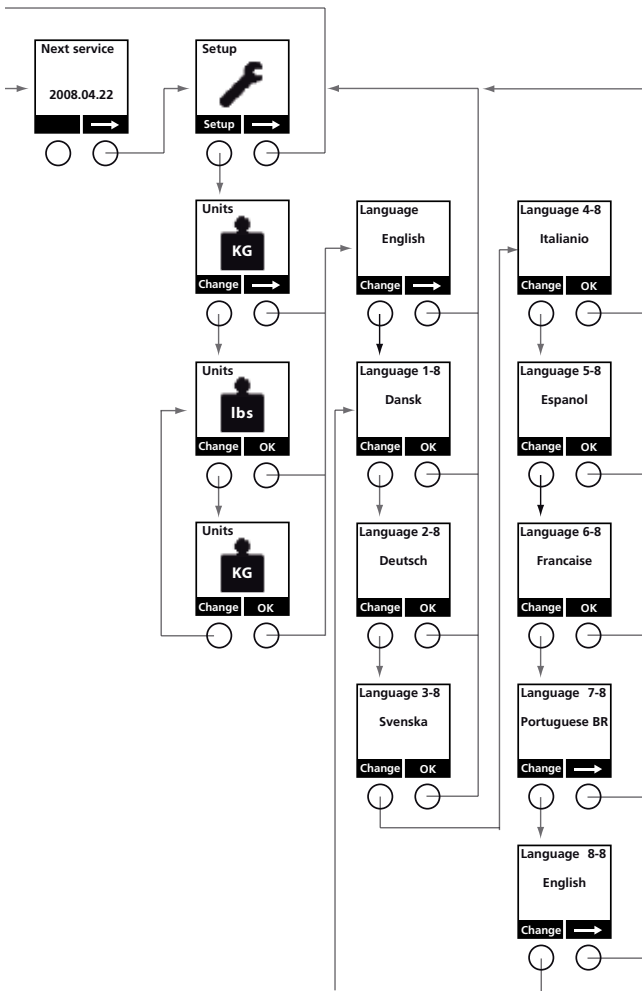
Next service
2008.04.22

Setup
Setup

Units
KG
Change

Units
lbs
Change OK

Units
KG
Change OK

Language
English
Change

Language 1-8
Dansk
Change OK

Language 2-8
Deutsch
Change OK

Language 3-8
Svenska
Change OK

Language 4-8
Italianio
Change OK

Language 5-8
Espanol
Change OK

Language 6-8
Francaise
Change OK

Language 7-8
Portuguese BR
Change

Language 8-8
English
Change